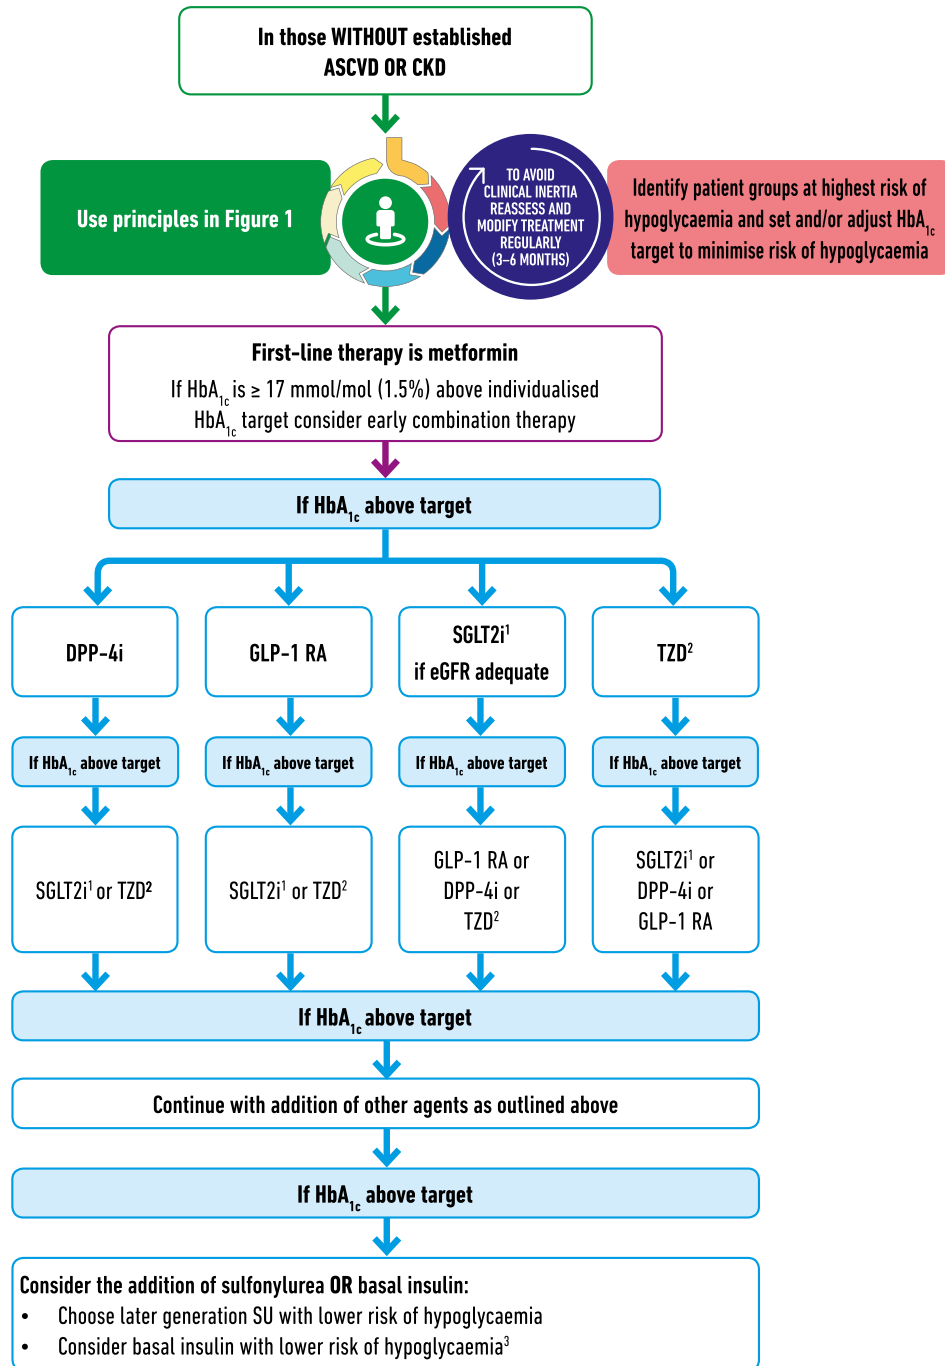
In those WITHOUT established ASCVD OR CKD

Use principles in Figure 1

TO AVOID CLINICAL INERTIA REASSESS AND MODIFY TREATMENT REGULARLY (3–6 MONTHS)

Identify patient groups at highest risk of hypoglycaemia and set and/or adjust $HbA_{1c}$ target to minimise risk of hypoglycaemia

First-line therapy is metformin

If $HbA_{1c}$ is ≥ 17 mmol/mol (1.5%) above individualised $HbA_{1c}$ target consider early combination therapy

If $HbA_{1c}$ above target

DPP-4i

GLP-1 RA

SGLT2i$^1$ if eGFR adequate

TZD$^2$

If $HbA_{1c}$ above target

If $HbA_{1c}$ above target

If $HbA_{1c}$ above target

If $HbA_{1c}$ above target

SGLT2i$^1$ or TZD$^2$

SGLT2i$^1$ or TZD$^2$

GLP-1 RA or DPP-4i or TZD$^2$

SGLT2i$^1$ or DPP-4i or GLP-1 RA

If $HbA_{1c}$ above target

Continue with addition of other agents as outlined above

If $HbA_{1c}$ above target

Consider the addition of sulfonylurea OR basal insulin:
• Choose later generation SU with lower risk of hypoglycaemia
• Consider basal insulin with lower risk of hypoglycaemia$^3$